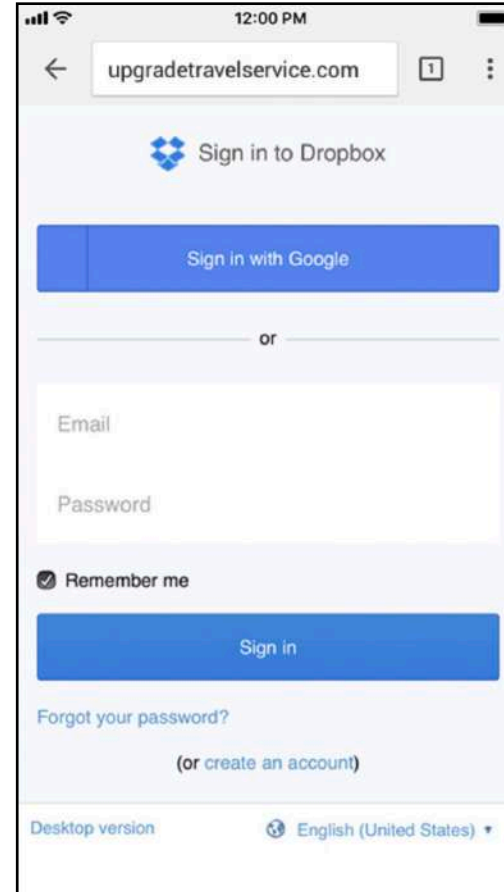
12:00 PM

upgradetravelservice.com

1

Sign in to Dropbox

Sign in with Google

or

Email

Password

Remember me

Sign in

Forgot your password?

(or create an account)

Desktop version

English (United States)